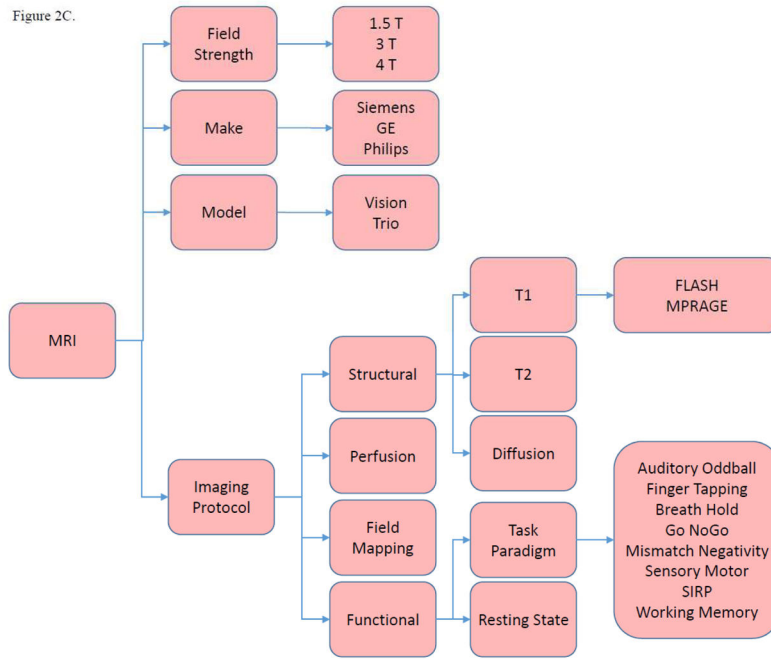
Figure 2C.

MRI

Field Strength

1.5 T
3 T
4 T

Make

Siemens
GE
Philips

Model

Vision
Trio

Imaging Protocol

Structural

T1

FLASH
MPRAGE

T2

Diffusion

Perfusion

Field Mapping

Functional

Task Paradigm

Auditory Oddball
Finger Tapping
Breath Hold
Go NoGo
Mismatch Negativity
Sensory Motor
SIRP
Working Memory

Resting State